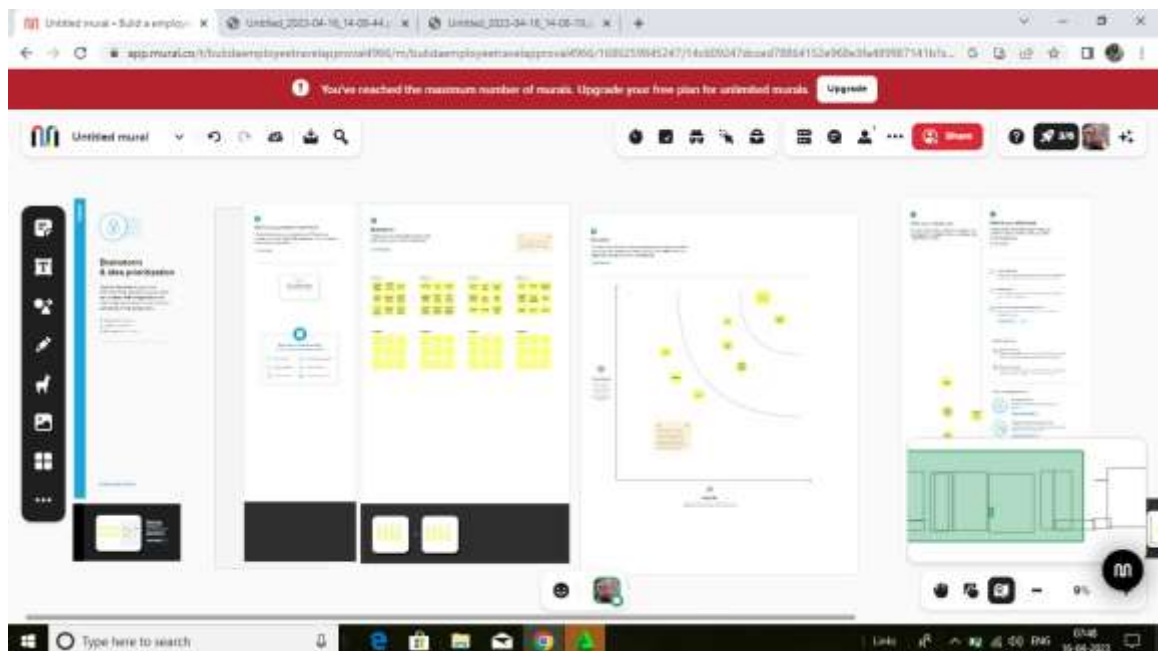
Untitled mural - Build a employ... | Untitled_2023-04-16_14-08-44 | Untitled_2023-04-16_14-08-13

app.mural.co/t/buildaemployeetravelapproval

You've reached the maximum number of murals. Upgrade your free plan for unlimited murals. Upgrade

Untitled mural

Share

Brainstorm & idea prioritization

9%

Type here to search

Links ENG 07:46 16-06-2023